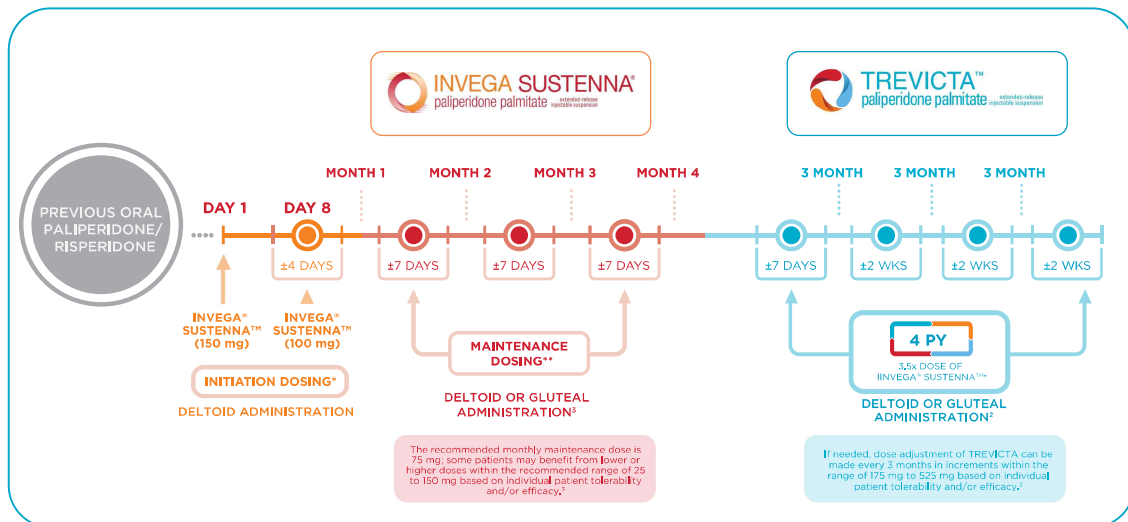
INVEGA SUSTENNA®
paliperidone palmitate extended-release injectable suspension

TREVICTA™
paliperidone palmitate extended-release injectable suspension

PREVIOUS ORAL PALIPERIDONE/ RISPERIDONE

DAY 1

DAY 8

MONTH 1

MONTH 2

MONTH 3

MONTH 4

3 MONTH

3 MONTH

3 MONTH

±4 DAYS

±7 DAYS

±7 DAYS

±7 DAYS

±7 DAYS

±2 WKS

±2 WKS

±2 WKS

INVEGA® SUSTENNA™ (150 mg)

INVEGA® SUSTENNA™ (100 mg)

INITIATION DOSING*

DELTOID ADMINISTRATION

MAINTENANCE DOSING**

DELTOID OR GLUTEAL ADMINISTRATION³

The recommended monthly maintenance dose is 75 mg; some patients may benefit from lower or higher doses within the recommended range of 25 to 150 mg based on individual patient tolerability and/or efficacy.¹

4 PY

3.5x DOSE OF INVEGA® SUSTENNA™

DELTOID OR GLUTEAL ADMINISTRATION²

If needed, dose adjustment of TREVICTA can be made every 3 months in increments within the range of 175 mg to 525 mg based on individual patient tolerability and/or efficacy.²